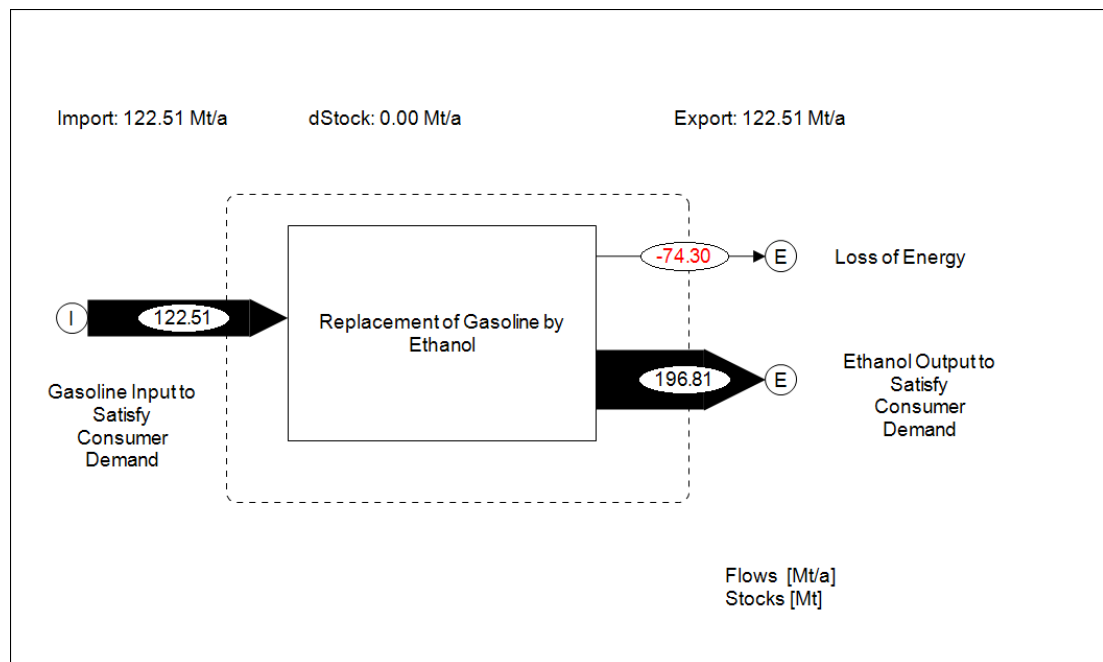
Import: 122.51 Mt/a

dStock: 0.00 Mt/a

Export: 122.51 Mt/a

-74.30

E

Loss of Energy

I

122.51

Replacement of Gasoline by Ethanol

196.81

E

Ethanol Output to Satisfy Consumer Demand

Gasoline Input to Satisfy Consumer Demand

Flows [Mt/a]
Stocks [Mt]